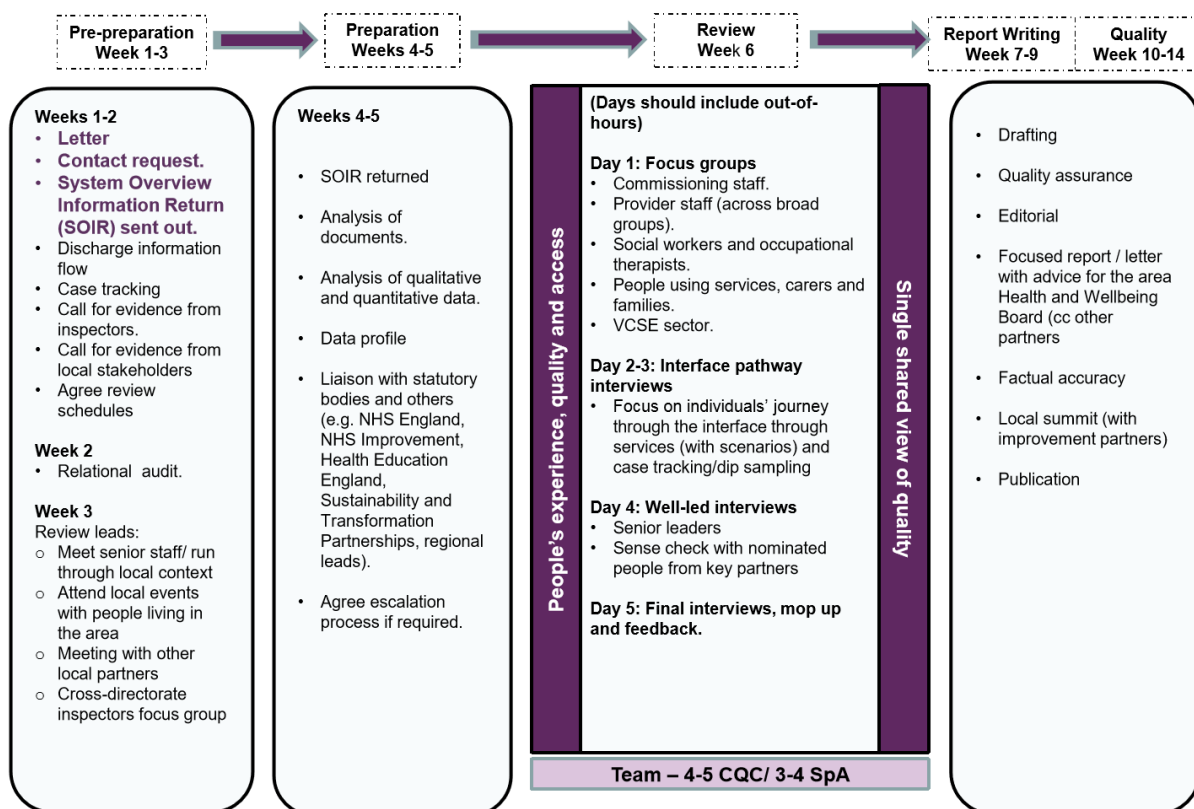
Pre-preparation Week 1-3

Preparation Weeks 4-5

Review Week 6

Report Writing Week 7-9

Quality Week 10-14

Weeks 1-2
• Letter
• Contact request.
• System Overview Information Return (SOIR) sent out.
• Discharge information flow
• Case tracking
• Call for evidence from inspectors.
• Call for evidence from local stakeholders
• Agree review schedules

Week 2
• Relational audit.

Week 3
Review leads:
○ Meet senior staff/ run through local context
○ Attend local events with people living in the area
○ Meeting with other local partners
○ Cross-directorate inspectors focus group

Weeks 4-5

• SOIR returned
• Analysis of documents.
• Analysis of qualitative and quantitative data.
• Data profile
• Liaison with statutory bodies and others (e.g. NHS England, NHS Improvement, Health Education England, Sustainability and Transformation Partnerships, regional leads).
• Agree escalation process if required.

People's experience, quality and access

(Days should include out-of-hours)

Day 1: Focus groups
• Commissioning staff.
• Provider staff (across broad groups).
• Social workers and occupational therapists.
• People using services, carers and families.
• VCSE sector.

Day 2-3: Interface pathway interviews
• Focus on individuals' journey through the interface through services (with scenarios) and case tracking/dip sampling

Day 4: Well-led interviews
• Senior leaders
• Sense check with nominated people from key partners

Day 5: Final interviews, mop up and feedback.

Single shared view of quality

Team – 4-5 CQC/ 3-4 SpA

• Drafting
• Quality assurance
• Editorial
• Focused report / letter with advice for the area Health and Wellbeing Board (cc other partners
• Factual accuracy
• Local summit (with improvement partners)
• Publication